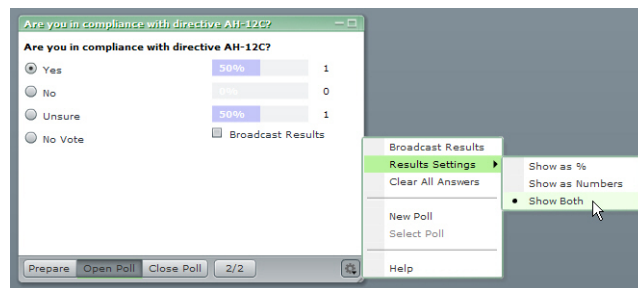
Are you in compliance with directive AH-12C?

Are you in compliance with directive AH-12C?

Yes 50% 1

No 0% 0

Unsure 50% 1

No Vote

Broadcast Results

Prepare Open Poll Close Poll 2/2

Broadcast Results
Results Settings
Clear All Answers
New Poll
Select Poll
Help

Show as %
Show as Numbers
Show Both